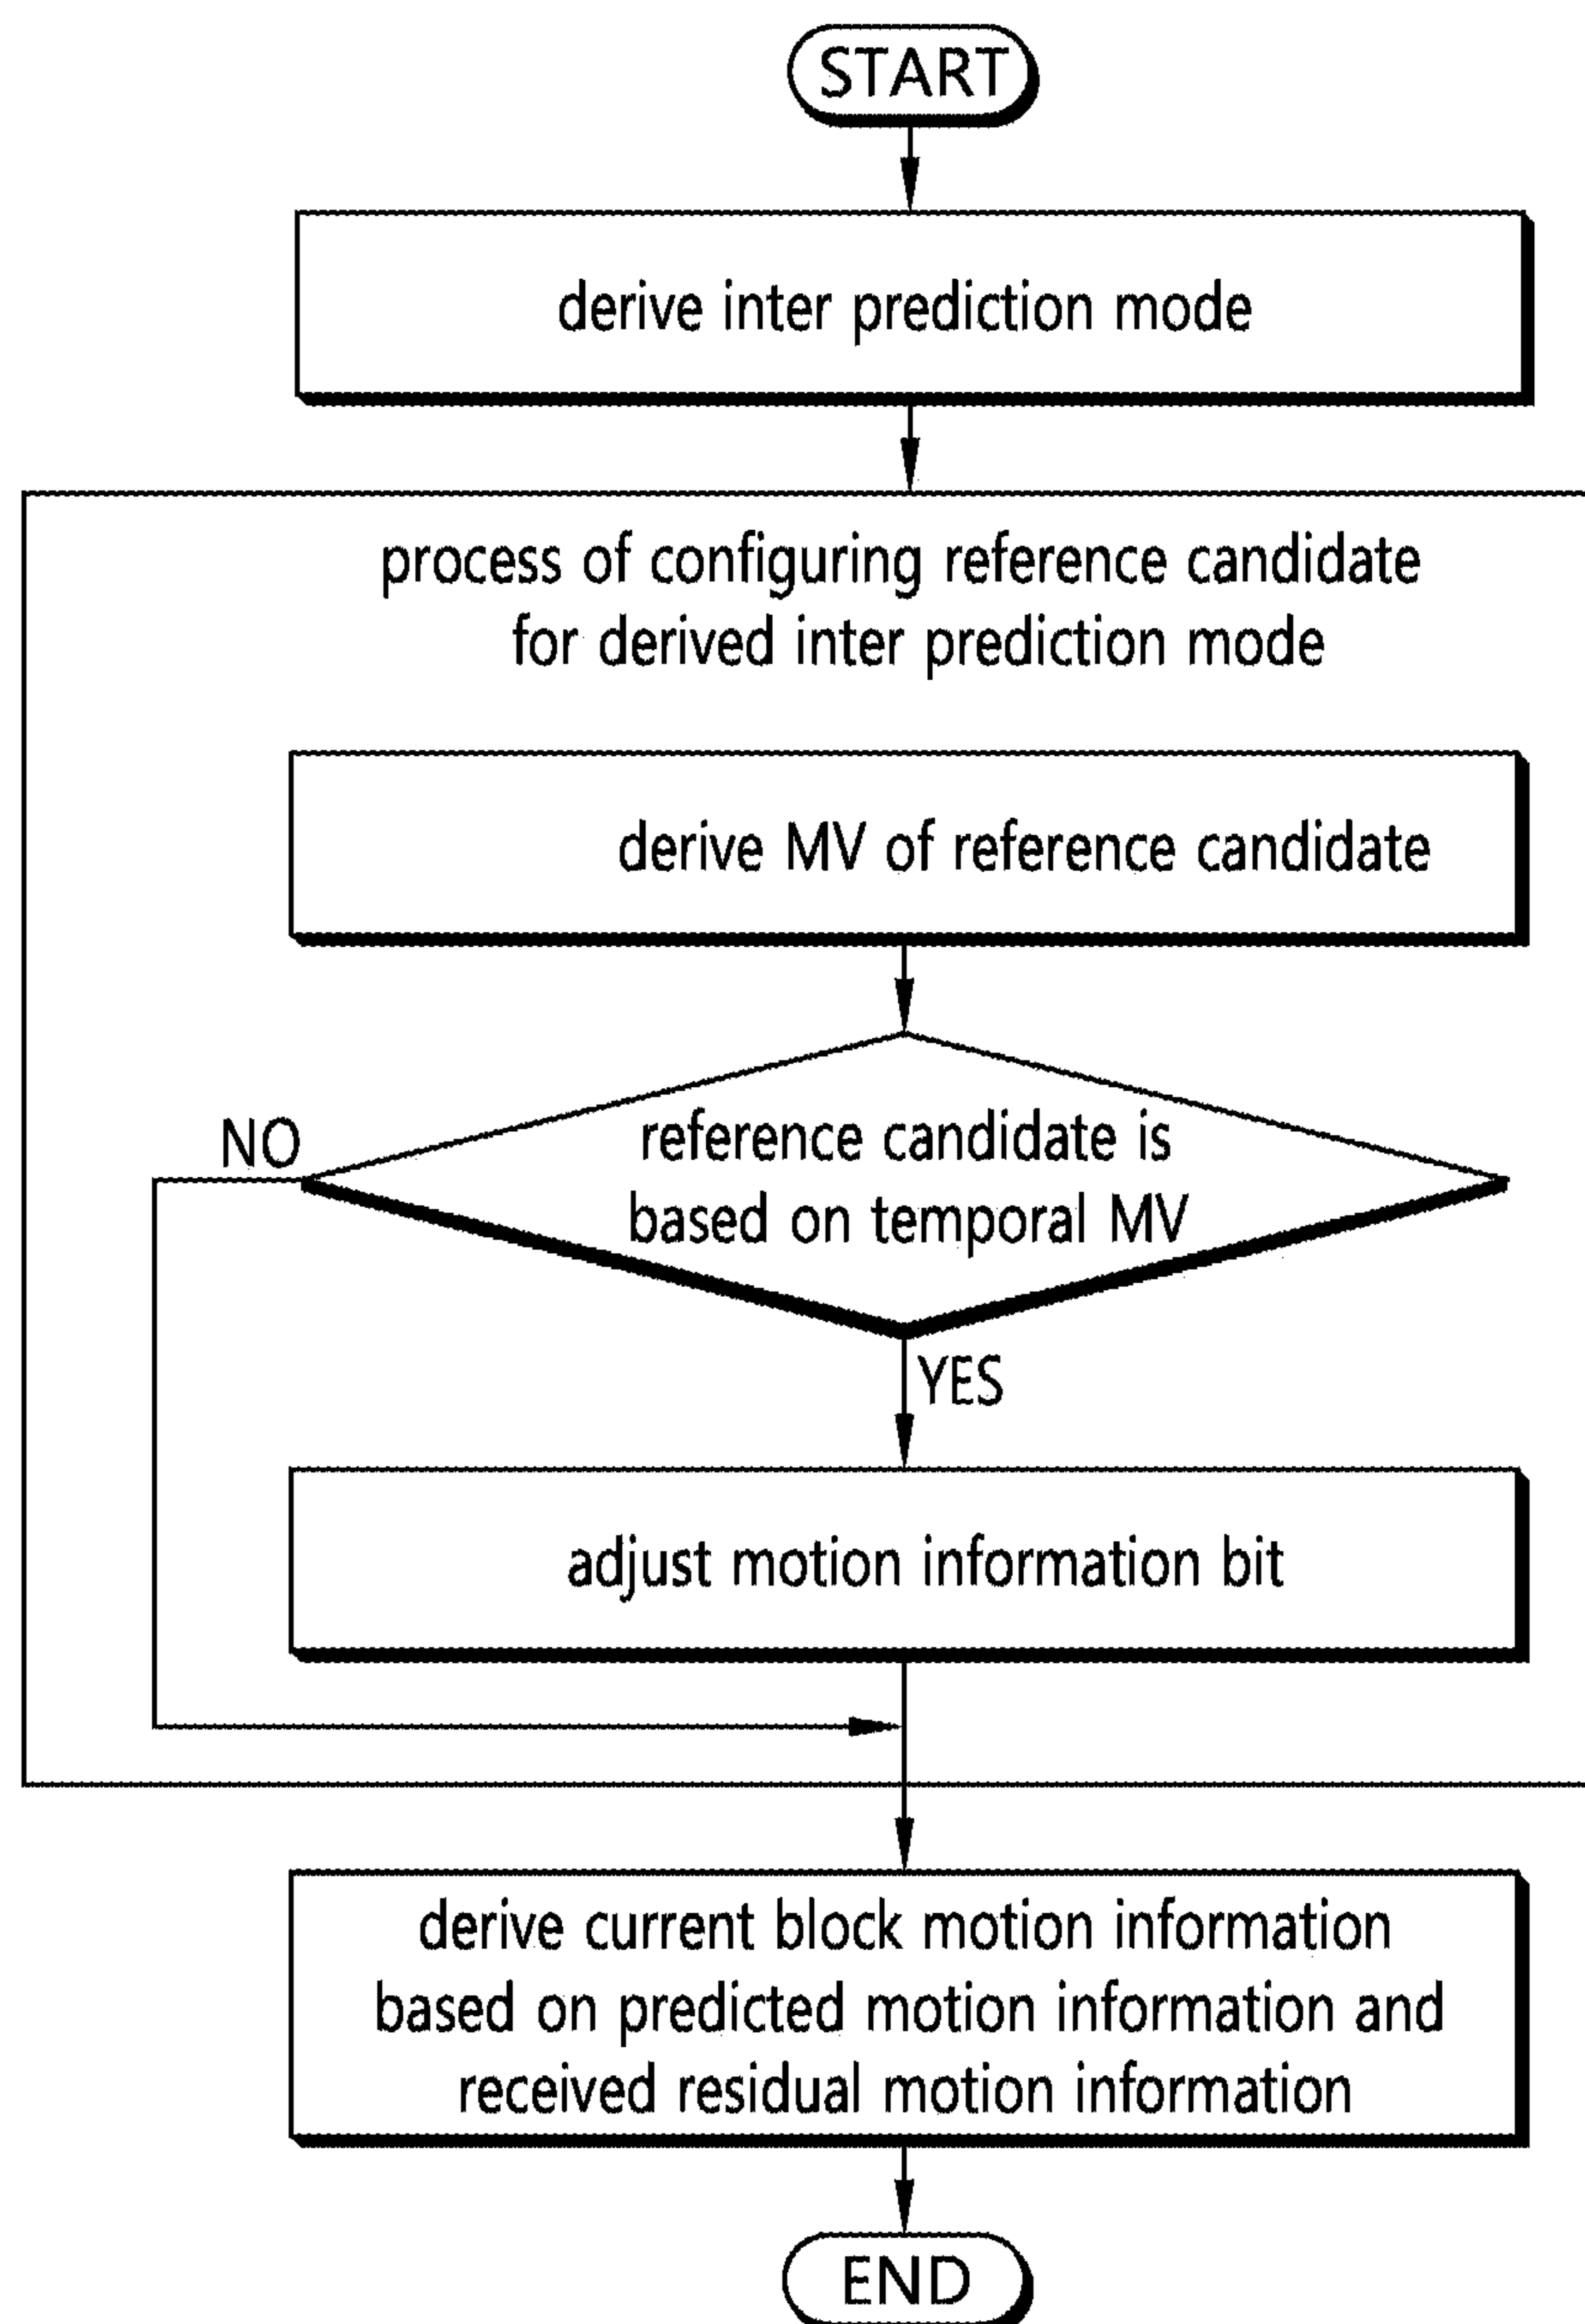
START

derive inter prediction mode

process of configuring reference candidate for derived inter prediction mode

derive MV of reference candidate

NO

reference candidate is based on temporal MV

YES

adjust motion information bit

derive current block motion information based on predicted motion information and received residual motion information

END